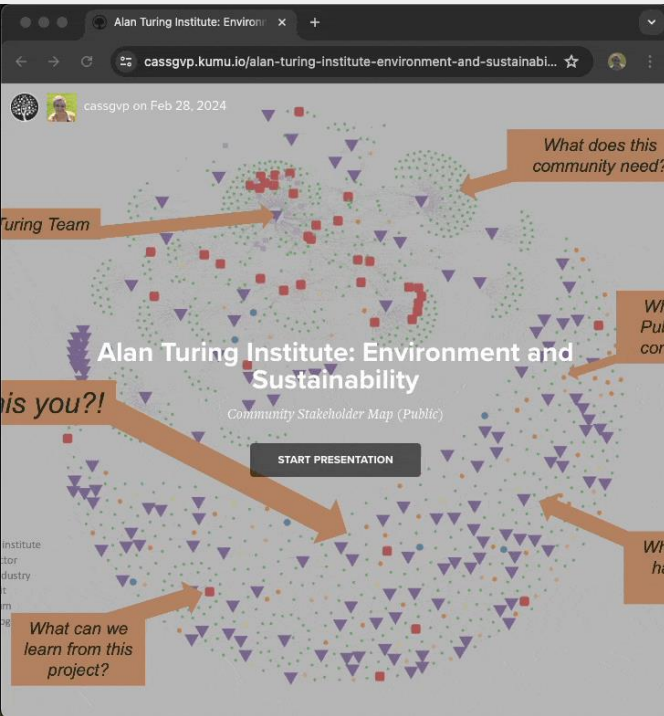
Alan Turing Institute: Environ ×
+
cassgvp.kumu.io/alan-turing-institute-environment-and-sustainabi...
cassgvp on Feb 28, 2024

What does this community need?

Turing Team

Wh Pu co

Alan Turing Institute: Environment and Sustainability

Community Stakeholder Map (Public)

is you?!

START PRESENTATION

institute
ctor
dustry
t
m
g

Wh ha

What can we learn from this project?